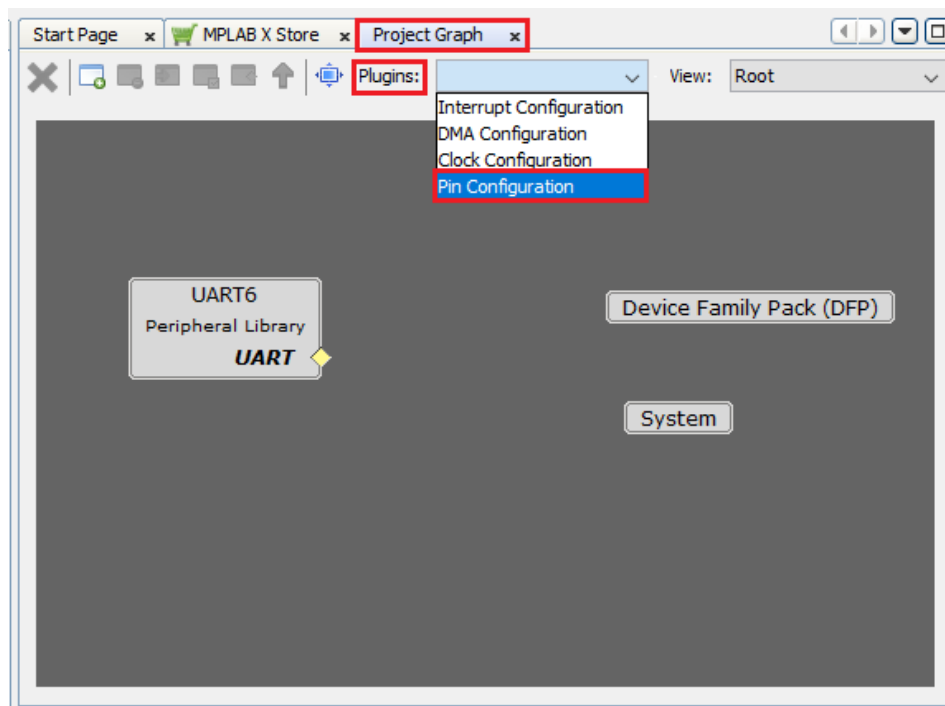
Start Page ×
MPLAB X Store ×
Project Graph ×

Plugins:
View: Root

Interrupt Configuration
DMA Configuration
Clock Configuration
Pin Configuration

UART6
Peripheral Library
UART

Device Family Pack (DFP)

System